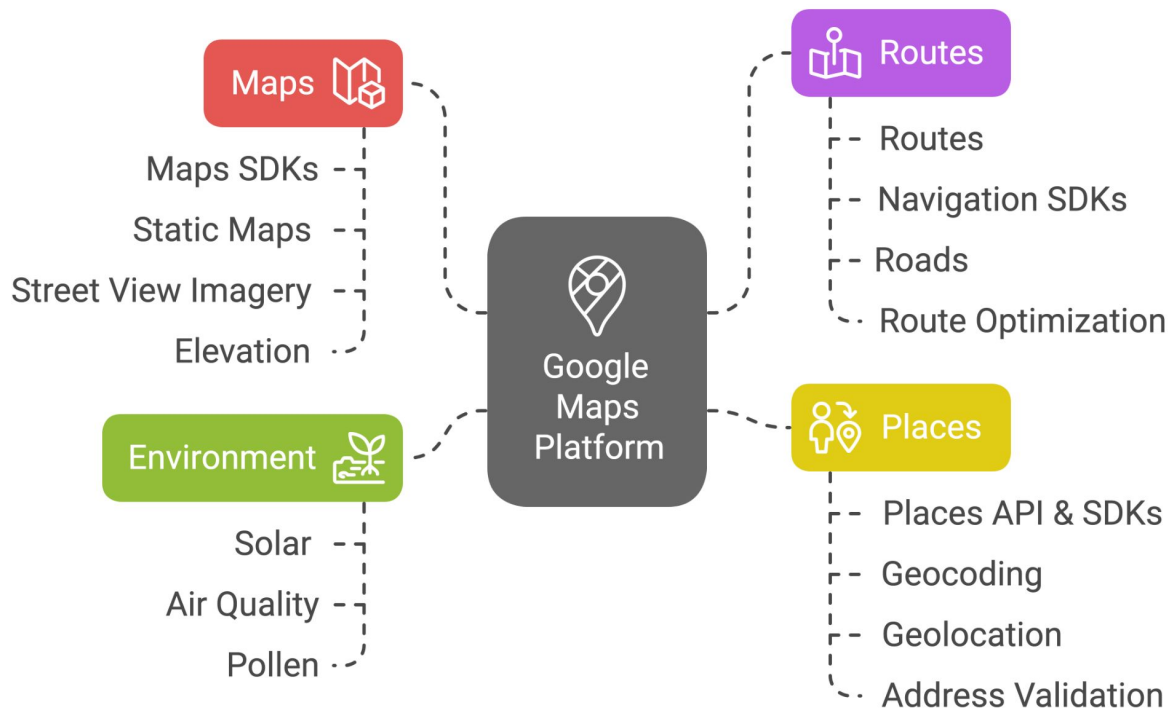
Google Maps Platform

Maps

Maps SDKs

Static Maps

Street View Imagery

Elevation

Routes

Routes

Navigation SDKs

Roads

Route Optimization

Environment

Solar

Air Quality

Pollen

Places

Places API & SDKs

Geocoding

Geolocation

Address Validation